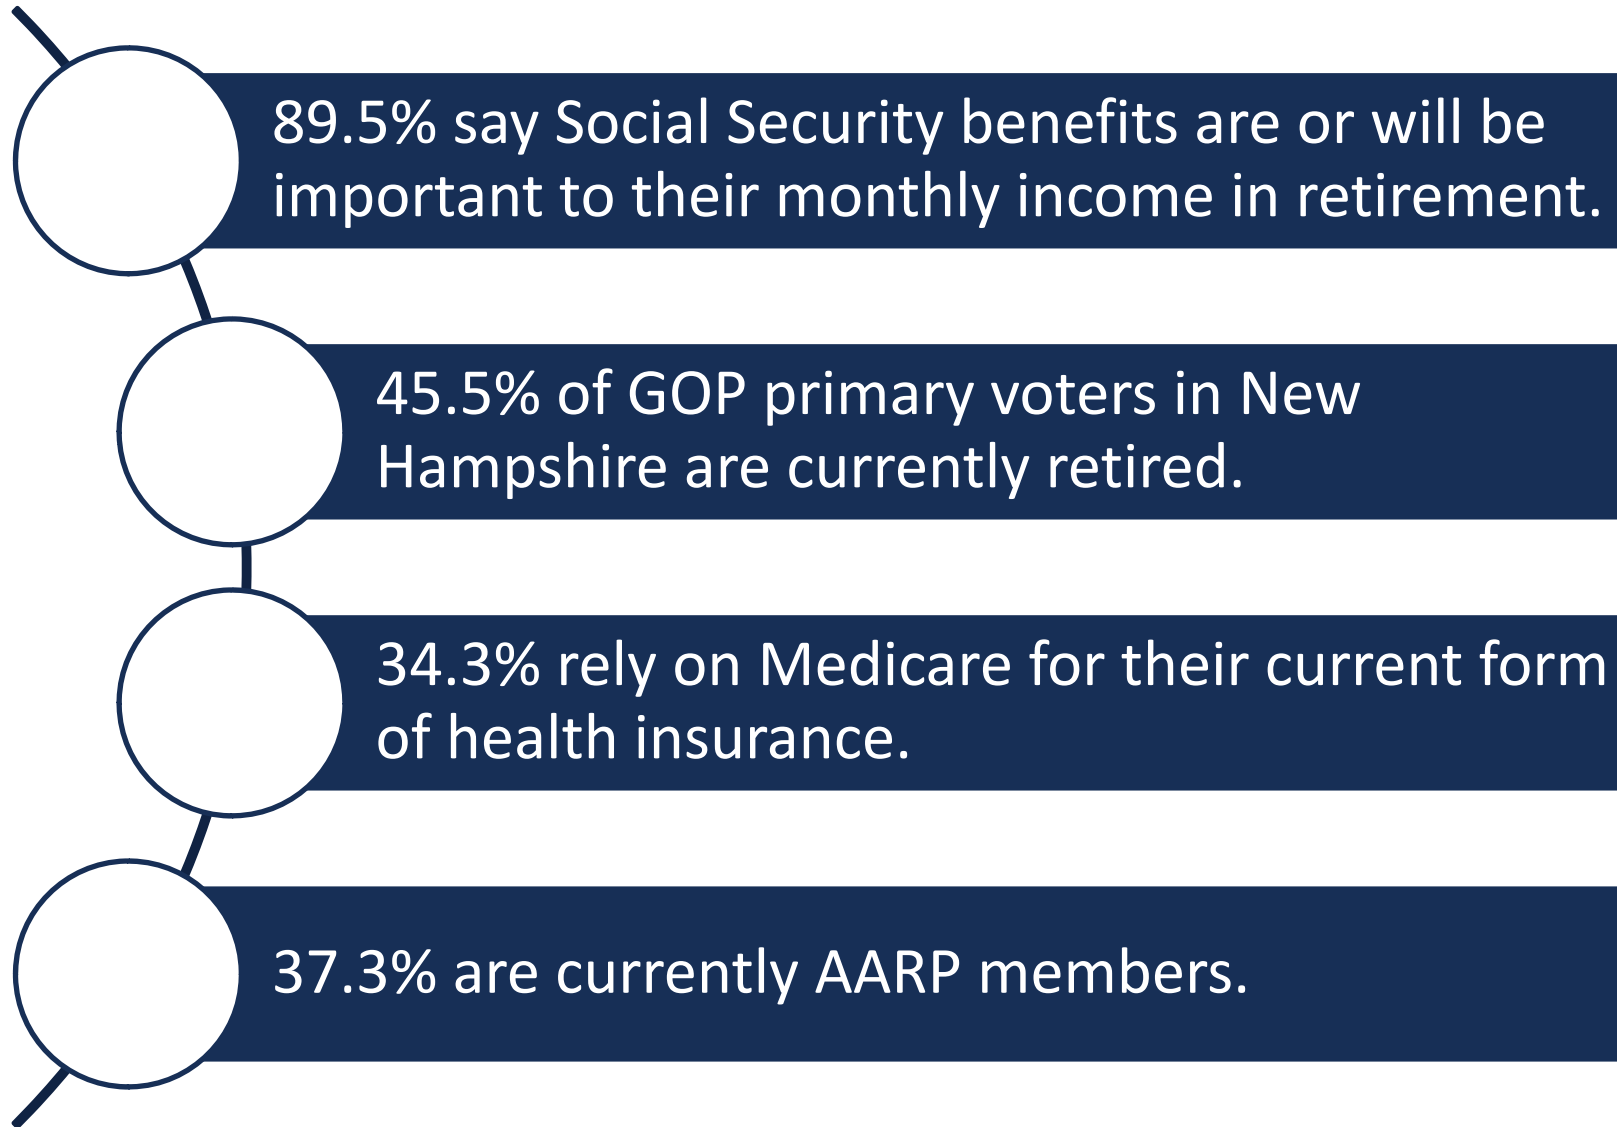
89.5% say Social Security benefits are or will be important to their monthly income in retirement.

45.5% of GOP primary voters in New Hampshire are currently retired.

34.3% rely on Medicare for their current form of health insurance.

37.3% are currently AARP members.